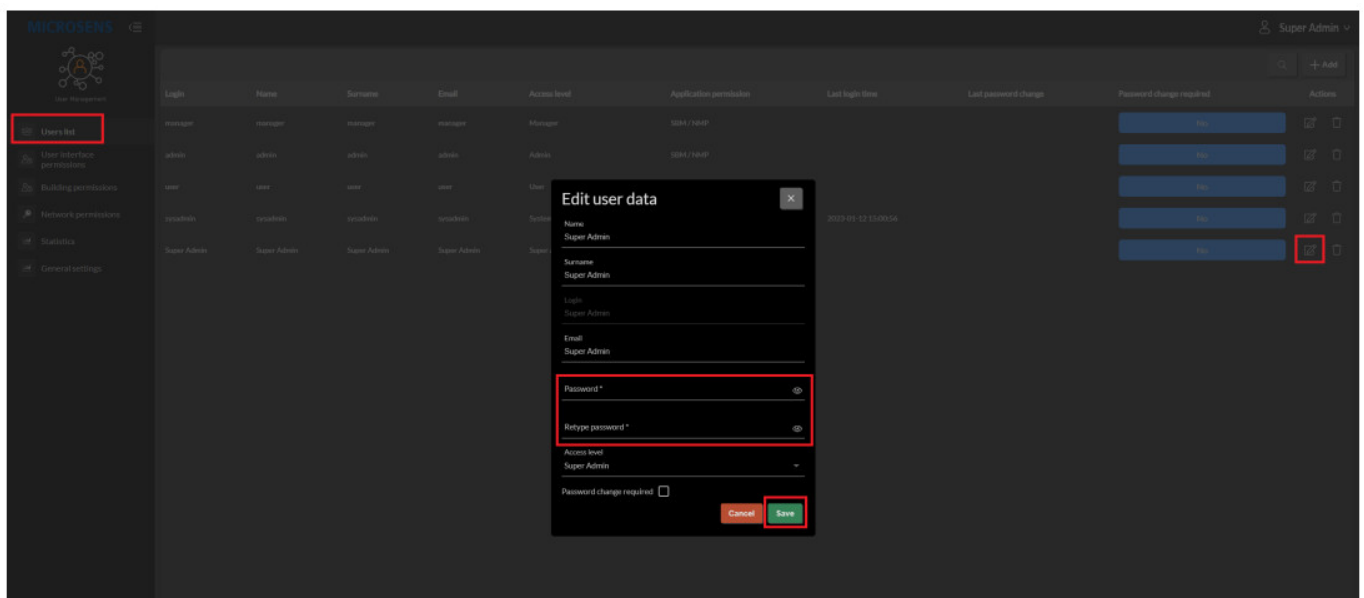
MICROSENS

Super Admin

User Management

Users list

User interface permissions

Building permissions

Network permissions

Statistics

General settings

+ Add

| Login | Name | Surname | Email | Access level | Application permission | Last login time | Last password change | Password change required | Actions |
|---|---|---|---|---|---|---|---|---|---|
| manager | manager | manager | manager | Manager | SBM / NMP | | | No | |
| admin | admin | admin | admin | Admin | SBM / NMP | | | No | |
| user | user | user | user | User | | | | No | |
| sysadmin | sysadmin | sysadmin | sysadmin | System | | 2022-01-12 15:00:56 | | No | |
| Super Admin | Super Admin | Super Admin | Super Admin | Super | | | | No | |

Edit user data

Name
Super Admin

Surname
Super Admin

Login
Super Admin

Email
Super Admin

Password *

Retype password *

Access level
Super Admin

Password change required

Cancel
Save